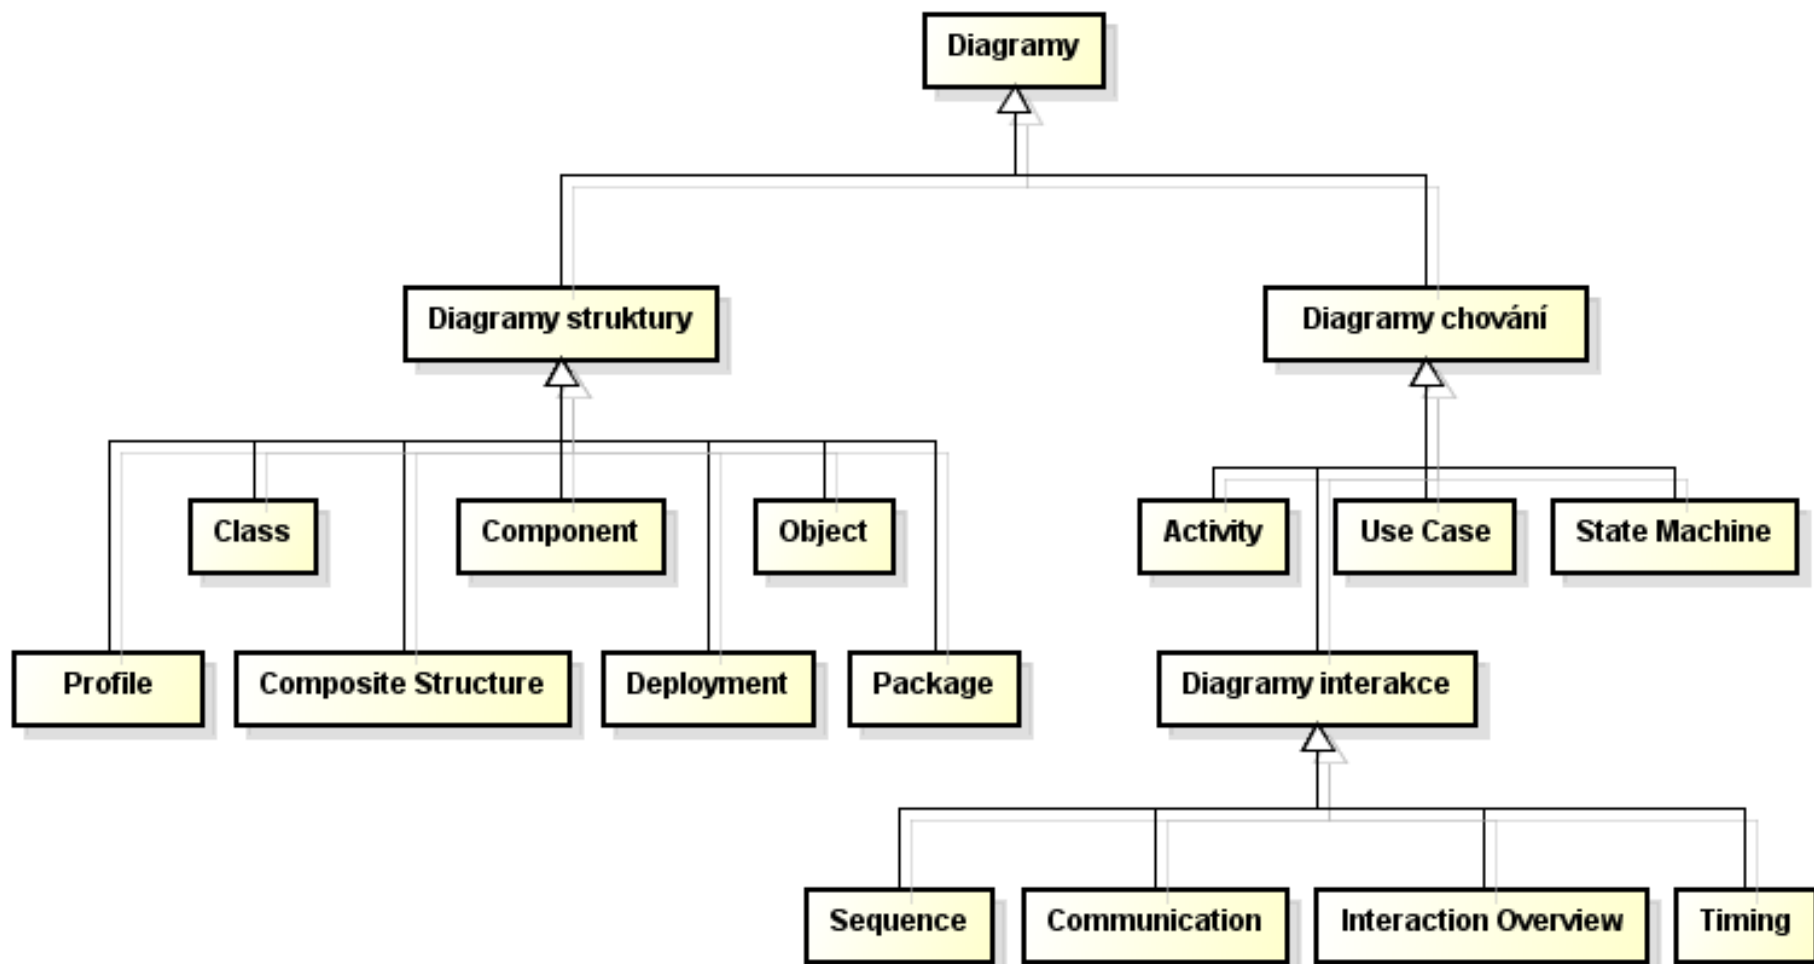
Diagramy

Diagramy struktury

Diagramy chování

Class

Component

Object

Profile

Composite Structure

Deployment

Package

Activity

Use Case

State Machine

Diagramy interakce

Sequence

Communication

Interaction Overview

Timing